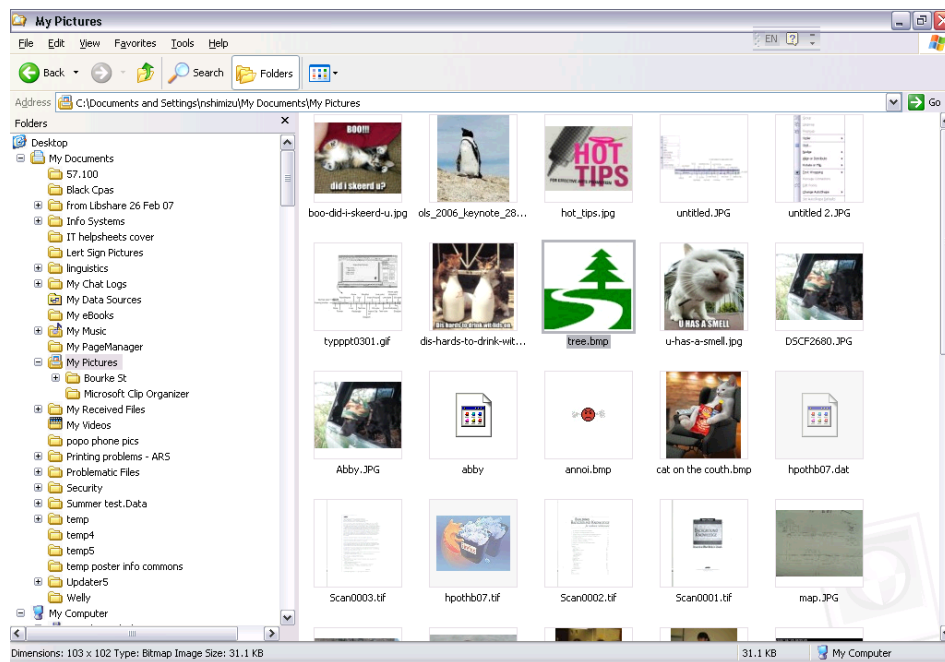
My Pictures

File Edit View Favorites Tools Help

EN

Back Search Folders

Address C:\Documents and Settings\nshimizu\My Documents\My Pictures Go

Folders ×

Desktop
My Documents
57.100
Black Cpas
from Libshare 26 Feb 07
Info Systems
IT helpsheets cover
Lert Sign Pictures
linguistics
My Chat Logs
My Data Sources
My eBooks
My Music
My PageManager
My Pictures
Bourke St
Microsoft Clip Organizer
My Received Files
My Videos
popo phone pics
Printing problems - ARS
Problematic Files
Security
Summer test.Data
temp
temp4
temp5
temp poster info commons
Updater5
Welly
My Computer

BOO!!!
did i skeerd u?
boo-did-i-skeerd-u.jpg

ols_2006_keynote_28...

HOT TIPS
hot_tips.jpg

untitled.JPG

untitled 2.JPG

typppt0301.gif

dis hards to drink wit dis
dis-hards-to-drink-wit...

tree.bmp

U HAS A SMELL
u-has-a-smell.jpg

DSCF2680.JPG

Abby.JPG

abby

annoi.bmp

cat on the couth.bmp

hpothb07.dat

Scan0003.tif

hpothb07.tif

Scan0002.tif

Scan0001.tif

map.JPG

Dimensions: 103 x 102 Type: Bitmap Image Size: 31.1 KB 31.1 KB My Computer